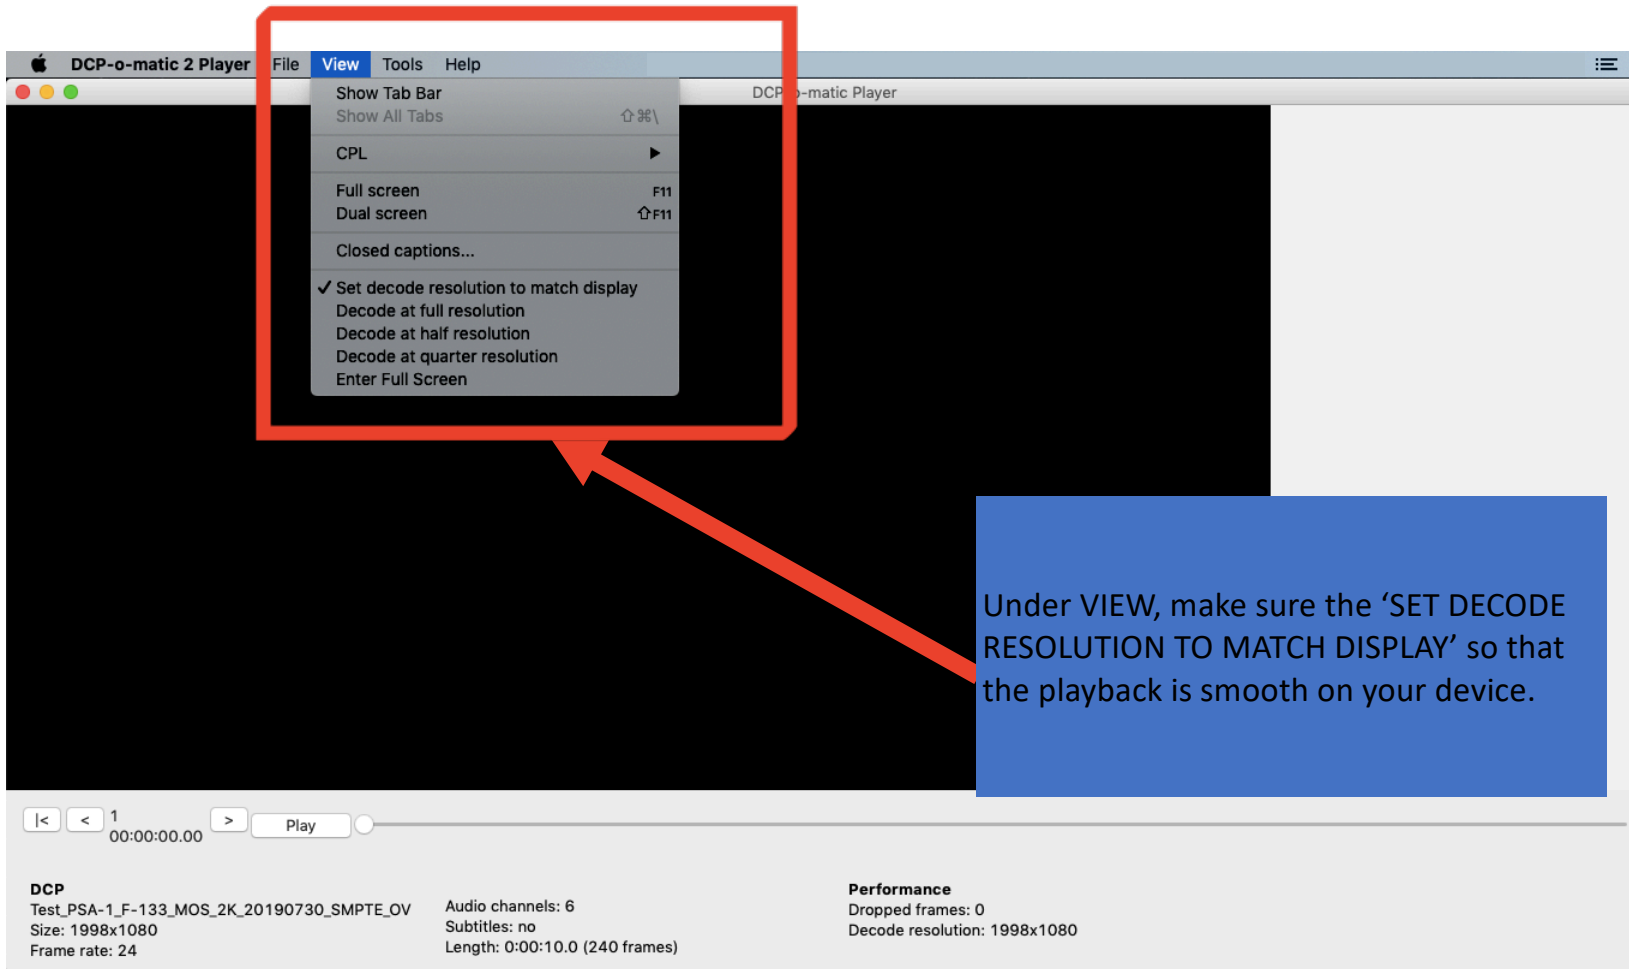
DCP-o-matic 2 Player File View Tools Help

DCP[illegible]-matic Player

Show Tab Bar
Show All Tabs ⇧⌘\
CPL ▶
Full screen F11
Dual screen ⇧F11
Closed captions...
✓ Set decode resolution to match display
Decode at full resolution
Decode at half resolution
Decode at quarter resolution
Enter Full Screen

Under VIEW, make sure the ‘SET DECODE RESOLUTION TO MATCH DISPLAY’ so that the playback is smooth on your device.

|< < 1 00:00:00.00 > Play

DCP
Test_PSA-1_F-133_MOS_2K_20190730_SMPTE_OV
Size: 1998x1080
Frame rate: 24

Audio channels: 6
Subtitles: no
Length: 0:00:10.0 (240 frames)

Performance
Dropped frames: 0
Decode resolution: 1998x1080